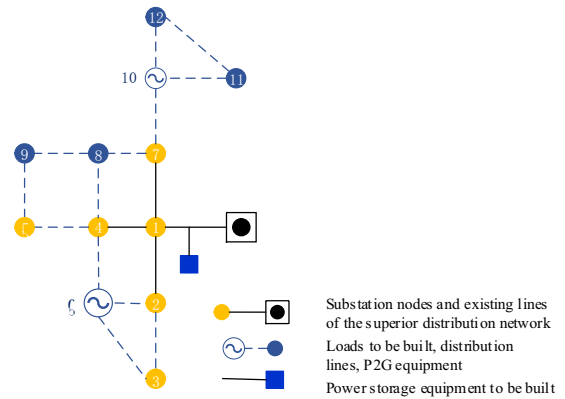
12

10

11

9

8

7

5

4

1

6

2

3

Substation nodes and existing lines of the superior distribution network

Loads to be built, distribution lines, P2G equipment

Power storage equipment to be built